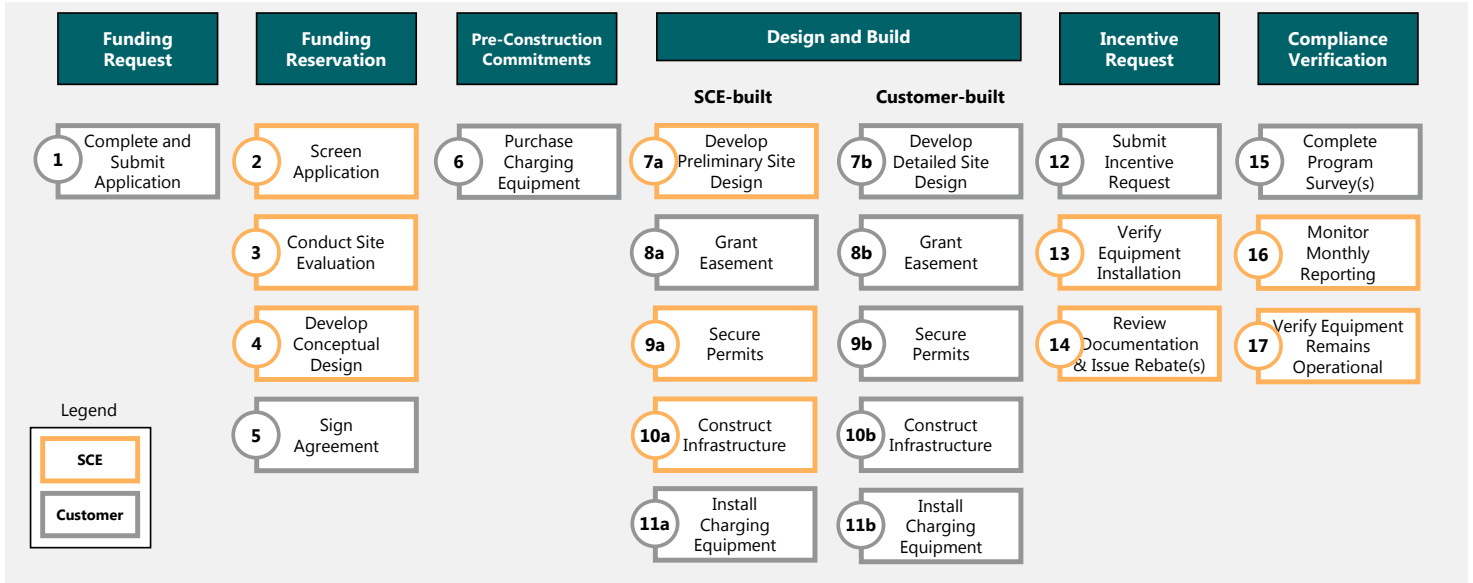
Funding Request

1 Complete and Submit Application

Funding Reservation

2 Screen Application

3 Conduct Site Evaluation

4 Develop Conceptual Design

5 Sign Agreement

Pre-Construction Commitments

6 Purchase Charging Equipment

Design and Build

SCE-built

7a Develop Preliminary Site Design

8a Grant Easement

9a Secure Permits

10a Construct Infrastructure

11a Install Charging Equipment

Customer-built

7b Develop Detailed Site Design

8b Grant Easement

9b Secure Permits

10b Construct Infrastructure

11b Install Charging Equipment

Incentive Request

12 Submit Incentive Request

13 Verify Equipment Installation

14 Review Documentation & Issue Rebate(s)

Compliance Verification

15 Complete Program Survey(s)

16 Monitor Monthly Reporting

17 Verify Equipment Remains Operational

Legend

SCE

Customer